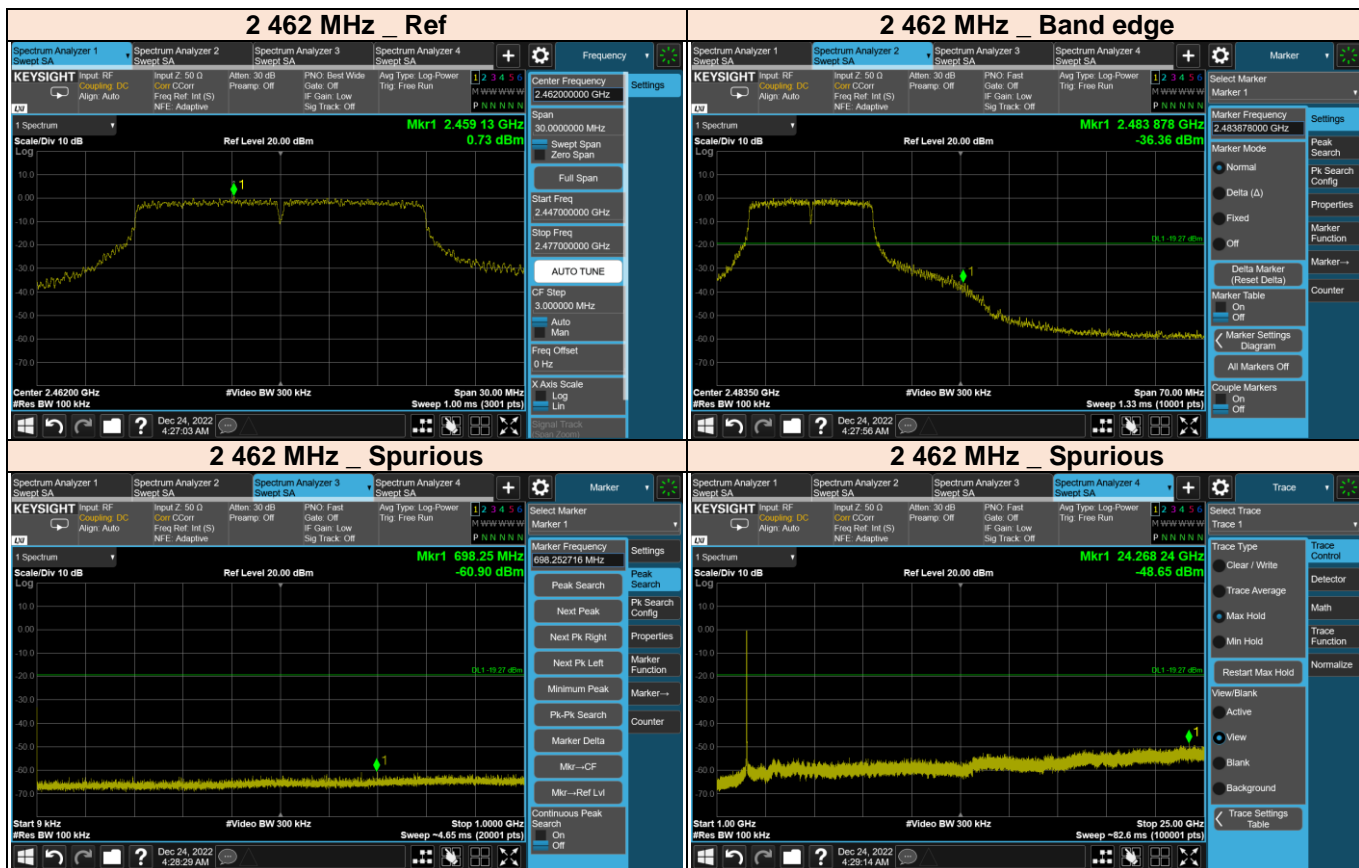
2 462 MHz _ Ref

Spectrum Analyzer 1 Swept SA | Spectrum Analyzer 2 Swept SA | Spectrum Analyzer 3 Swept SA | Spectrum Analyzer 4 Swept SA | + | Frequency

KEYSIGHT Input: RF Coupling: DC Align: Auto | Input Z: 50 Ω Corr CCorr Freq Ref: Int (S) NFE: Adaptive | Atten: 30 dB Preamp: Off | PNO: Best Wide Gate: Off IF Gain: Low Sig Track: Off | Avg Type: Log-Power Trig: Free Run | 1 2 3 4 5 6 M WWWWW P NNNNN

1 Spectrum
Mkr1 2.459 13 GHz
Scale/Div 10 dB Ref Level 20.00 dBm 0.73 dBm
Log
10.0 0.00 -10.0 -20.0 -30.0 -40.0 -50.0 -60.0 -70.0
Center 2.46200 GHz #Video BW 300 kHz Span 30.00 MHz
#Res BW 100 kHz Sweep 1.00 ms (3001 pts)
Dec 24, 2022 4:27:03 AM

Center Frequency 2.462000000 GHz
Settings
Span 30.0000000 MHz
Swept Span
Zero Span
Full Span
Start Freq 2.447000000 GHz
Stop Freq 2.477000000 GHz
AUTO TUNE
CF Step 3.000000 MHz
Auto
Man
Freq Offset 0 Hz
X Axis Scale
Log
Lin
Signal Track (Span Zoom)

2 462 MHz _ Band edge

Spectrum Analyzer 1 Swept SA | Spectrum Analyzer 2 Swept SA | Spectrum Analyzer 3 Swept SA | Spectrum Analyzer 4 Swept SA | + | Marker

KEYSIGHT Input: RF Coupling: DC Align: Auto | Input Z: 50 Ω Corr CCorr Freq Ref: Int (S) NFE: Adaptive | Atten: 30 dB Preamp: Off | PNO: Fast Gate: Off IF Gain: Low Sig Track: Off | Avg Type: Log-Power Trig: Free Run | 1 2 3 4 5 6 M WWWWW P NNNNN

1 Spectrum
Mkr1 2.483 878 GHz
Scale/Div 10 dB Ref Level 20.00 dBm -36.36 dBm
Log
10.0 0.00 -10.0 -20.0 -30.0 -40.0 -50.0 -60.0 -70.0
DL1 -19.27 dBm
Center 2.48350 GHz #Video BW 300 kHz Span 70.00 MHz
#Res BW 100 kHz Sweep 1.33 ms (10001 pts)
Dec 24, 2022 4:27:56 AM

Select Marker Marker 1
Marker Frequency 2.483878000 GHz
Settings
Marker Mode
Normal
Delta (Δ)
Fixed
Off
Peak Search
Pk Search Config
Properties
Marker Function
Marker→
Counter
Delta Marker (Reset Delta)
Marker Table
On
Off
Marker Settings Diagram
All Markers Off
Couple Markers
On
Off

2 462 MHz _ Spurious

Spectrum Analyzer 1 Swept SA | Spectrum Analyzer 2 Swept SA | Spectrum Analyzer 3 Swept SA | Spectrum Analyzer 4 Swept SA | + | Marker

KEYSIGHT Input: RF Coupling: DC Align: Auto | Input Z: 50 Ω Corr CCorr Freq Ref: Int (S) NFE: Adaptive | Atten: 30 dB Preamp: Off | PNO: Fast Gate: Off IF Gain: Low Sig Track: Off | Avg Type: Log-Power Trig: Free Run | 1 2 3 4 5 6 M WWWWW P NNNNN

1 Spectrum
Mkr1 698.25 MHz
Scale/Div 10 dB Ref Level 20.00 dBm -60.90 dBm
Log
10.0 0.00 -10.0 -20.0 -30.0 -40.0 -50.0 -60.0 -70.0
DL1 -19.27 dBm
Start 9 kHz #Video BW 300 kHz Stop 1.0000 GHz
#Res BW 100 kHz Sweep ~4.65 ms (20001 pts)
Dec 24, 2022 4:28:29 AM

Select Marker Marker 1
Marker Frequency 698.252716 MHz
Settings
Peak Search
Next Peak
Next Pk Right
Next Pk Left
Minimum Peak
Pk-Pk Search
Marker Delta
Mkr→CF
Mkr→Ref Lvl
Continuous Peak Search
On
Off
Peak Search
Pk Search Config
Properties
Marker Function
Marker→
Counter

2 462 MHz _ Spurious

Spectrum Analyzer 1 Swept SA | Spectrum Analyzer 2 Swept SA | Spectrum Analyzer 3 Swept SA | Spectrum Analyzer 4 Swept SA | + | Trace

KEYSIGHT Input: RF Coupling: DC Align: Auto | Input Z: 50 Ω Corr CCorr Freq Ref: Int (S) NFE: Adaptive | Atten: 30 dB Preamp: Off | PNO: Fast Gate: Off IF Gain: Low Sig Track: Off | Avg Type: Log-Power Trig: Free Run | 1 2 3 4 5 6 M WWWWW P NNNNN

1 Spectrum
Mkr1 24.268 24 GHz
Scale/Div 10 dB Ref Level 20.00 dBm -48.65 dBm
Log
10.0 0.00 -10.0 -20.0 -30.0 -40.0 -50.0 -60.0 -70.0
DL1 -19.27 dBm
Start 1.00 GHz #Video BW 300 kHz Stop 25.00 GHz
#Res BW 100 kHz Sweep ~82.6 ms (100001 pts)
Dec 24, 2022 4:29:14 AM

Select Trace Trace 1
Trace Type
Clear / Write
Trace Average
Max Hold
Min Hold
Restart Max Hold
View/Blank
Active
View
Blank
Background
Trace Settings Table
Trace Control
Detector
Math
Trace Function
Normalize